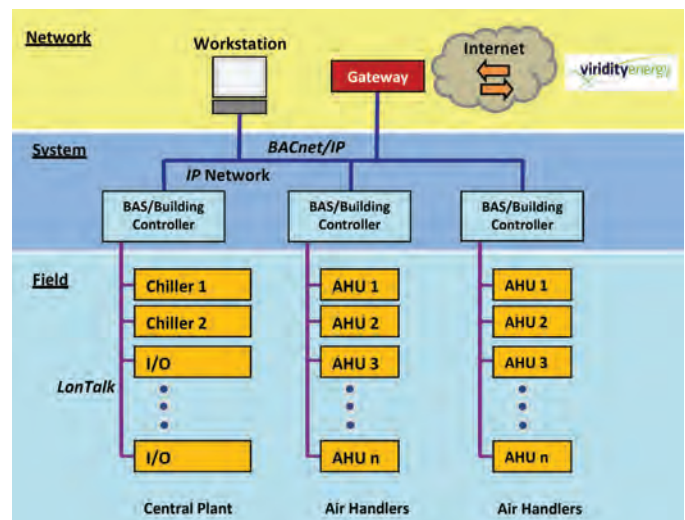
Network

Workstation

Gateway

Internet

viridityenergy

System

BACnet/IP

IP Network

BAS/Building Controller

BAS/Building Controller

BAS/Building Controller

Field

Chiller 1

Chiller 2

I/O

LonTalk

I/O

AHU 1

AHU 2

AHU 3

AHU n

AHU 1

AHU 2

AHU 3

AHU n

Central Plant

Air Handlers

Air Handlers